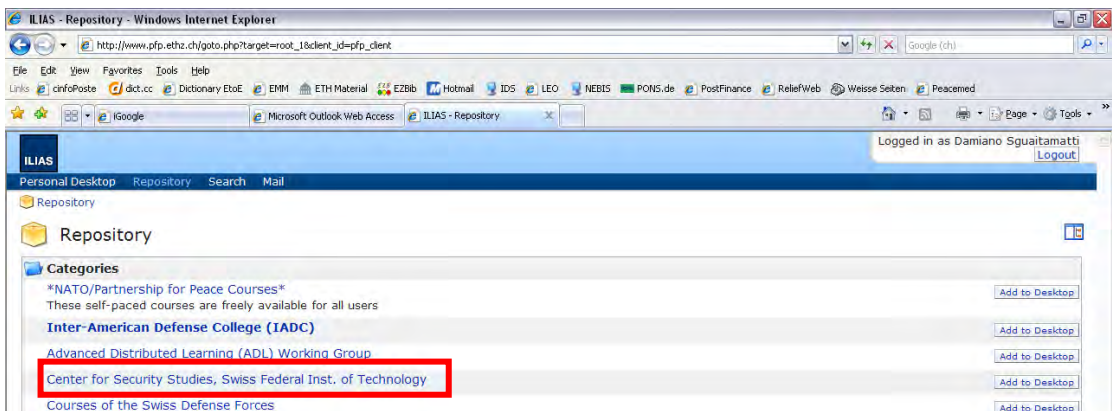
ILIAS - Repository - Windows Internet Explorer

http://www.pfp.ethz.ch/goto.php?target=root_1&client_id=pfp_client

Google (ch)

File Edit View Favorites Tools Help

Links cinfoPoste dict.cc Dictionary EtoE EMM ETH Material EZBib Hotmail IDS LEO NEBIS PONS.de PostFinance ReliefWeb Weisse Seiten Peacemed

iGoogle | Microsoft Outlook Web Access | ILIAS - Repository

Page ▾ Tools ▾

ILIAS

Logged in as Damiano Sguaitamatti
Logout

Personal Desktop Repository Search Mail

Repository

Repository

Categories

*NATO/Partnership for Peace Courses*
These self-paced courses are freely available for all users
Add to Desktop

Inter-American Defense College (IADC)
Add to Desktop

Advanced Distributed Learning (ADL) Working Group
Add to Desktop

Center for Security Studies, Swiss Federal Inst. of Technology
Add to Desktop

Courses of the Swiss Defense Forces
Add to Desktop